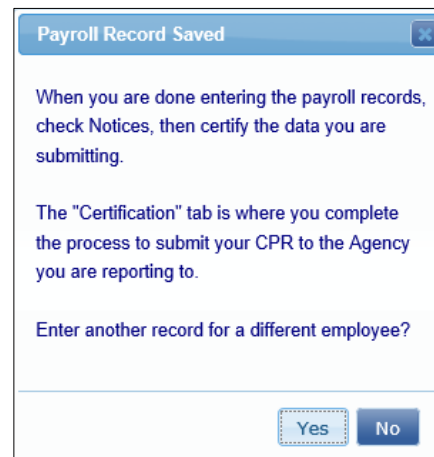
Payroll Record Saved

When you are done entering the payroll records, check Notices, then certify the data you are submitting.

The "Certification" tab is where you complete the process to submit your CPR to the Agency you are reporting to.

Enter another record for a different employee?

Yes
No